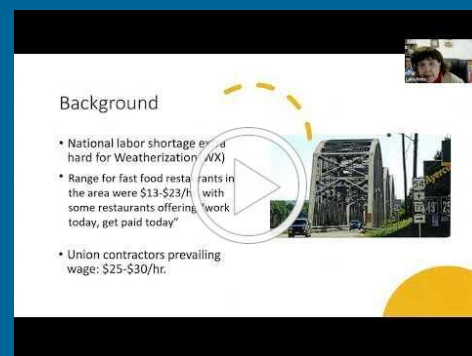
Background

• National labor shortage extra hard for Weatherization (WX)

• Range for fast food restaurants in the area were \$13-\$23/hr with some restaurants offering "work today, get paid today"

• Union contractors prevailing wage: \$25-\$30/hr.